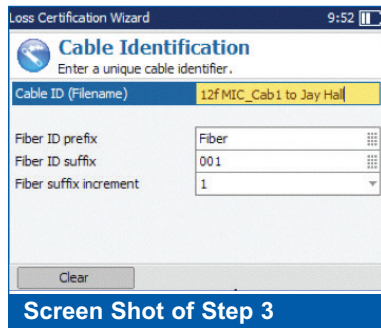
Loss Certification Wizard 9:52

Cable Identification
Enter a unique cable identifier.

Cable ID (Filename) 12f MIC_Cab1 to Jay Hall

Fiber ID prefix Fiber
Fiber ID suffix 001
Fiber suffix increment 1

Clear

Screen Shot of Step 3